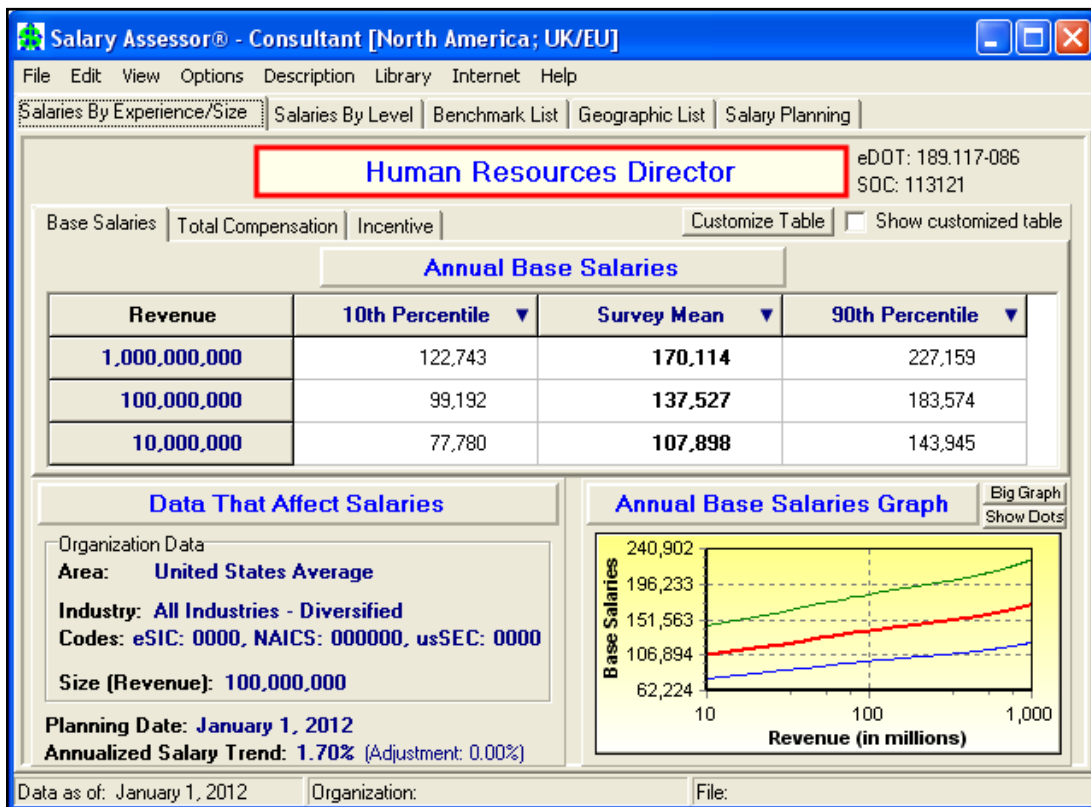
Salary Assessor® - Consultant [North America; UK/EU]

File Edit View Options Description Library Internet Help

Salaries By Experience/Size | Salaries By Level | Benchmark List | Geographic List | Salary Planning

Human Resources Director

eDOT: 189.117-086
SOC: 113121

Base Salaries | Total Compensation | Incentive

Customize Table
Show customized table

Annual Base Salaries

| Revenue | 10th Percentile ▼ | Survey Mean ▼ | 90th Percentile ▼ |
|---|---|---|---|
| 1,000,000,000 | 122,743 | **170,114** | 227,159 |
| 100,000,000 | 99,192 | **137,527** | 183,574 |
| 10,000,000 | 77,780 | **107,898** | 143,945 |

Data That Affect Salaries

Organization Data
Area: United States Average

Industry: All Industries - Diversified
Codes: eSIC: 0000, NAICS: 000000, usSEC: 0000

Size (Revenue): 100,000,000

Planning Date: January 1, 2012
Annualized Salary Trend: 1.70% (Adjustment: 0.00%)

Annual Base Salaries Graph

Big Graph
Show Dots

240,902
196,233
151,563
106,894
62,224
Base Salaries
10
100
1,000
Revenue (in millions)

Data as of: January 1, 2012 | Organization: | File: